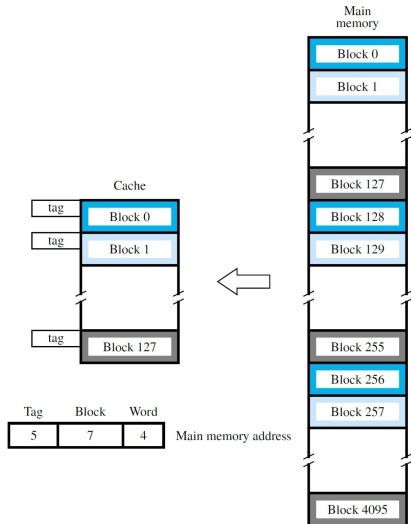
Main memory

Block 0

Block 1

Block 127

Block 128

Block 129

Block 255

Block 256

Block 257

Block 4095

Cache

tag Block 0

tag Block 1

tag Block 127

| Tag | Block | Word |
|---|---|---|
| 5 | 7 | 4 |

Main memory address